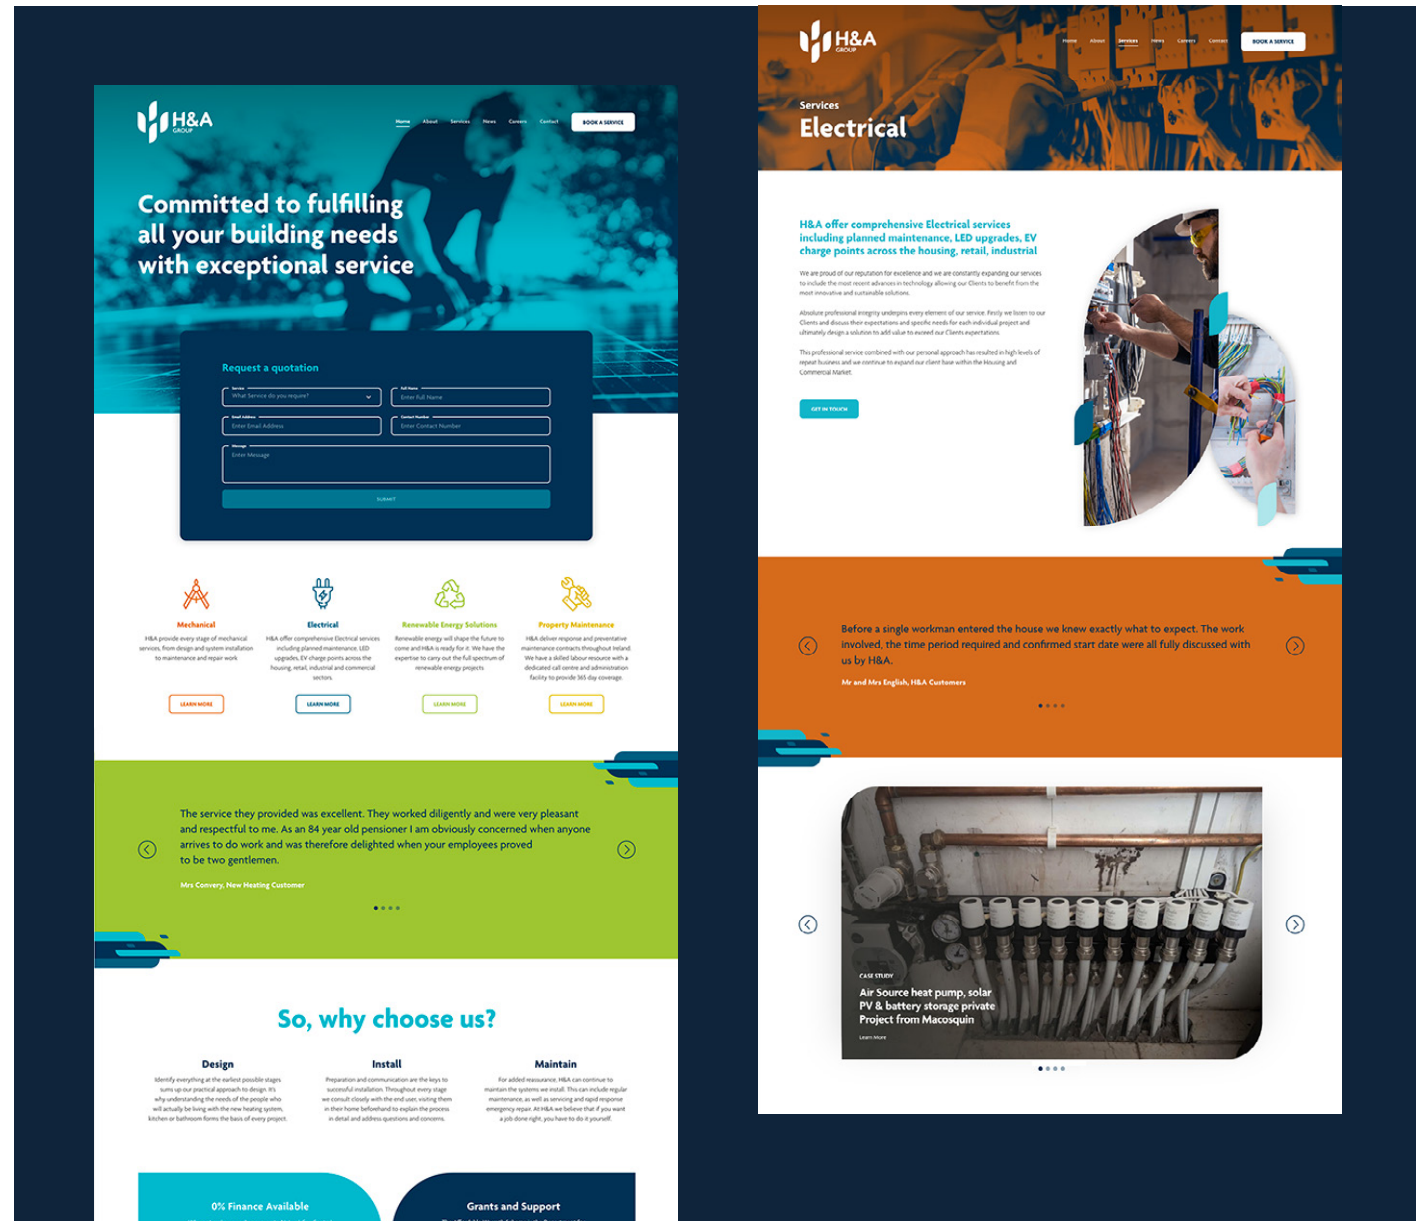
H&A GROUP

Home About Services News Careers Contact BOOK A SERVICE

Committed to fulfilling all your building needs with exceptional service

Request a quotation

Service
What Service do you require?

Full Name
Enter Full Name

Email Address
Enter Email Address

Contact Number
Enter Contact Number

Message
Enter Message

SUBMIT

Mechanical
H&A provide every stage of mechanical services, from design and system installation to maintenance and repair work

LEARN MORE

Electrical
H&A offer comprehensive Electrical services including planned maintenance, LED upgrades, EV charge points across the housing, retail, industrial and commercial sectors.

LEARN MORE

Renewable Energy Solutions
Renewable energy will shape the future to come and H&A is ready for it. We have the expertise to carry out the full spectrum of renewable energy projects.

LEARN MORE

Property Maintenance
H&A deliver response and preventative maintenance contracts throughout Ireland. We have a skilled labour resource with a dedicated call centre and administration facility to provide 365 day coverage.

LEARN MORE

The service they provided was excellent. They worked diligently and were very pleasant and respectful to me. As an 84 year old pensioner I am obviously concerned when anyone arrives to do work and was therefore delighted when your employees proved to be two gentlemen.

Mrs Convery, New Heating Customer

So, why choose us?

Design
Identify everything at the earliest possible stages sums up our practical approach to design. It's why understanding the needs of the people who will actually be living with the new heating system, kitchen or bathroom forms the basis of every project.

Install
Preparation and communication are the keys to successful installation. Throughout every stage we consult closely with the end user, visiting them in their home beforehand to explain the process in detail and address questions and concerns.

Maintain
For added reassurance, H&A can continue to maintain the systems we install. This can include regular maintenance, as well as servicing and rapid response emergency repair. At H&A we believe that if you want a job done right, you have to do it yourself.

0% Finance Available

Grants and Support

H&A GROUP

Home About Services News Careers Contact BOOK A SERVICE

Services
Electrical

H&A offer comprehensive Electrical services including planned maintenance, LED upgrades, EV charge points across the housing, retail, industrial

We are proud of our reputation for excellence and we are constantly expanding our services to include the most recent advances in technology allowing our Clients to benefit from the most innovative and sustainable solutions.

Absolute professional integrity underpins every element of our service. Firstly we listen to our Clients and discuss their expectations and specific needs for each individual project and ultimately design a solution to add value to exceed our Clients expectations.

This professional service combined with our personal approach has resulted in high levels of repeat business and we continue to expand our client base within the housing and Commercial Market.

GET IN TOUCH

Before a single workman entered the house we knew exactly what to expect. The work involved, the time period required and confirmed start date were all fully discussed with us by H&A.

Mr and Mrs English, H&A Customers

CASE STUDY
Air Source heat pump, solar PV & battery storage private Project from Macosquin
Learn More